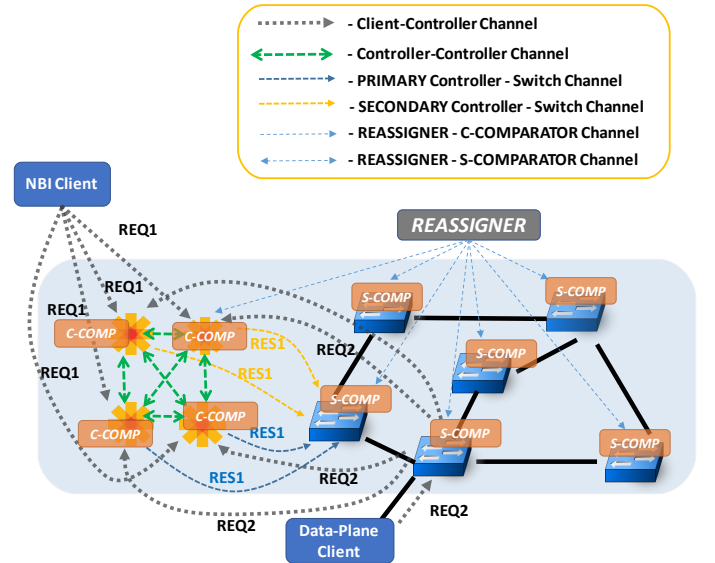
- Client-Controller Channel
- Controller-Controller Channel
- PRIMARY Controller - Switch Channel
- SECONDARY Controller - Switch Channel
- REASSIGNER - C-COMPARATOR Channel
- REASSIGNER - S-COMPARATOR Channel

NBI Client

REASSIGNER

REQ1
REQ1
REQ1
REQ1

C-COMP
C-COMP
C-COMP
C-COMP

RES1
RES1
RES1
RES1

REQ2
REQ2
REQ2
REQ2

S-COMP
S-COMP
S-COMP
S-COMP
S-COMP
S-COMP

Data-Plane Client